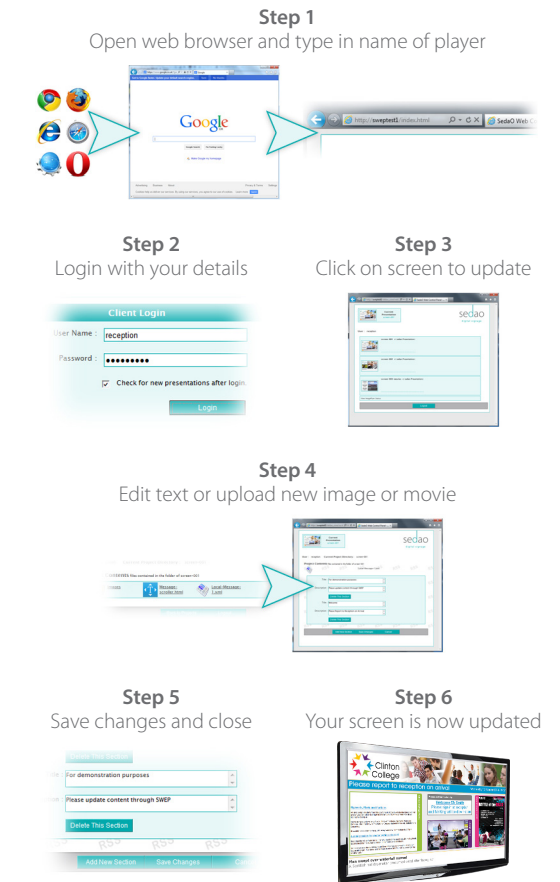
Step 1
Open web browser and type in name of player

Google

http://sweptest1/index.html

SedaO Web C

Step 2
Login with your details

Client Login
User Name : reception
Password : ●●●●●●●●●
Check for new presentations after login.
Login

Step 3
Click on screen to update

sedao

Step 4
Edit text or upload new image or movie

sedao

Step 5
Save changes and close

For demonstration purposes
Please update content through SWEP
Delete This Section
Add New Section
Save Changes

Step 6
Your screen is now updated

Clinton College
Please report to reception on arrival